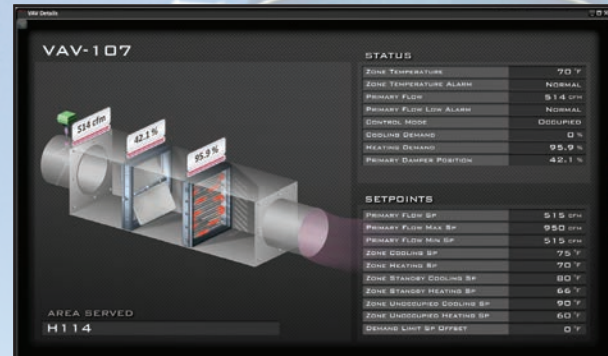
VAV Details

VAV-107

534 cfm

42.1 %

95.9 %

AREA SERVED

H114

STATUS

| | |
|---|---|
| Zone Temperature | 70 °F |
| Zone Temperature Alarm | Normal |
| Primary Flow | 514 cfm |
| Primary Flow Low Alarm | Normal |
| Control Mode | Occupied |
| Cooling Demand | 0 % |
| Heating Demand | 95.9 % |
| Primary Damper Position | 42.1 % |

SETPOINTS

| | |
|---|---|
| Primary Flow Sp | 515 cfm |
| Primary Flow Max Sp | 950 cfm |
| Primary Flow Min Sp | 515 cfm |
| Zone Cooling Sp | 75 °F |
| Zone Heating Sp | 70 °F |
| Zone Standby Cooling Sp | 80 °F |
| Zone Standby Heating Sp | 66 °F |
| Zone Unoccupied Cooling Sp | 90 °F |
| Zone Unoccupied Heating Sp | 60 °F |
| Demand Limit Sp Offset | 0 °F |